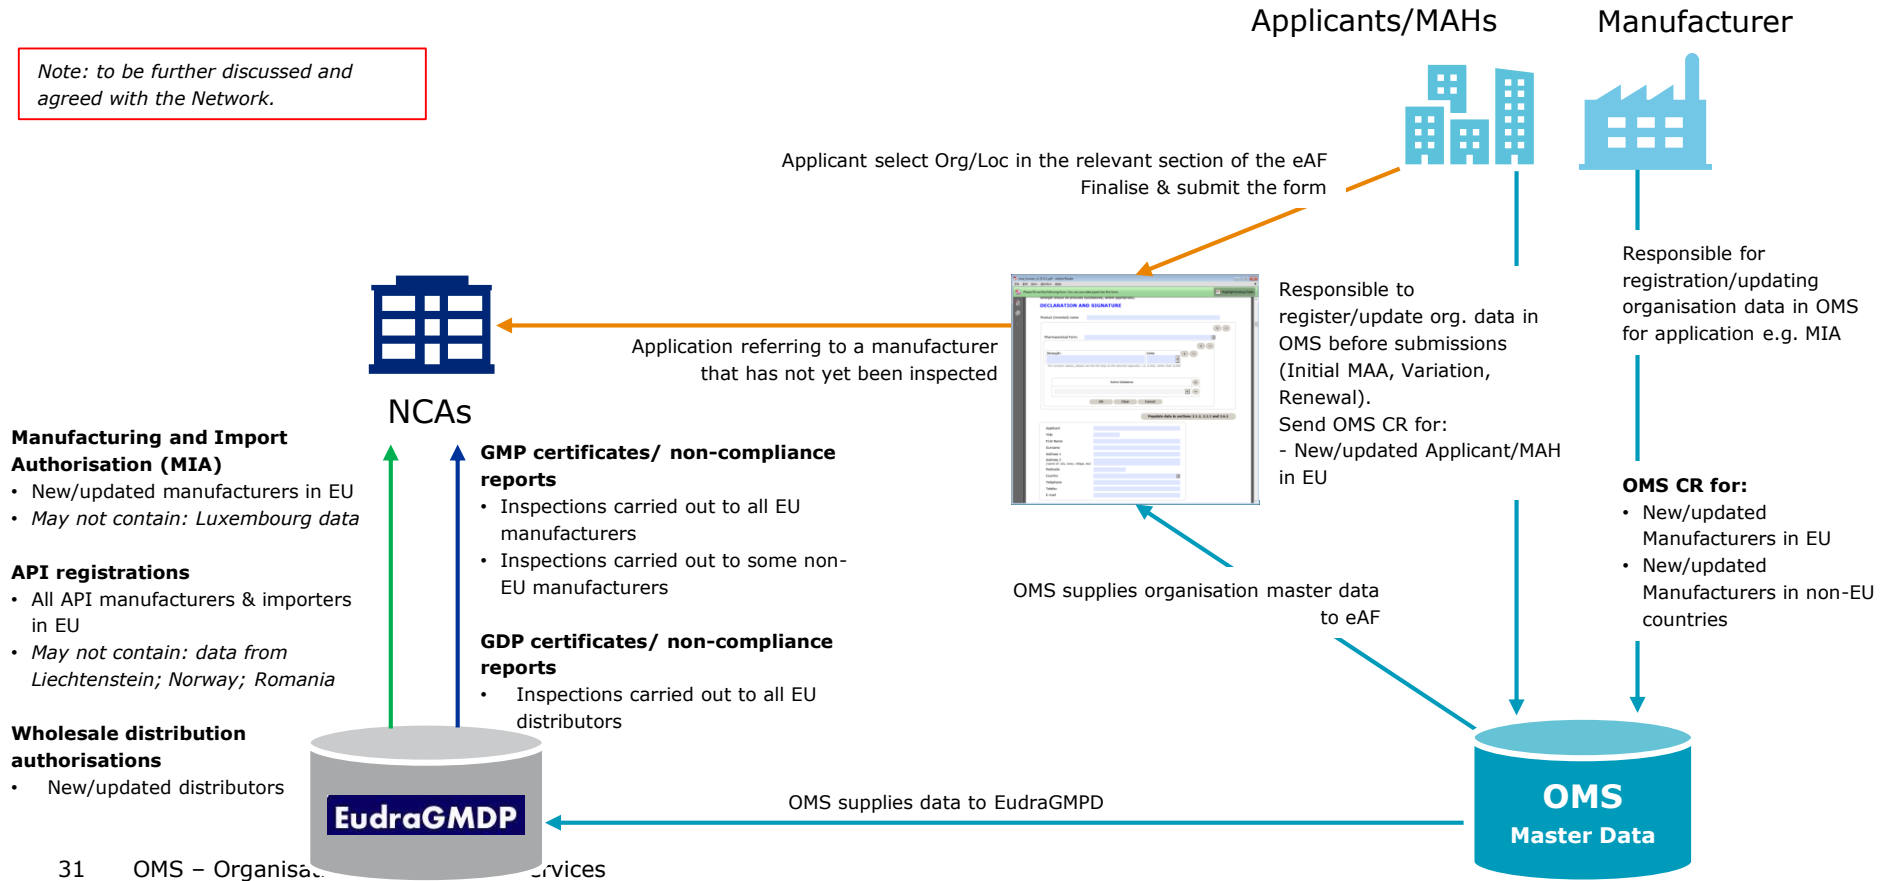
Note: to be further discussed and agreed with the Network.

Applicants/MAHs

Manufacturer

Applicant select Org/Loc in the relevant section of the eAF
Finalise & submit the form

Responsible for registration/updating organisation data in OMS for application e.g. MIA

NCAs

Application referring to a manufacturer that has not yet been inspected

Responsible to register/update org. data in OMS before submissions (Initial MAA, Variation, Renewal).
Send OMS CR for:
- New/updated Applicant/MAH in EU

Manufacturing and Import Authorisation (MIA)
• New/updated manufacturers in EU
• May not contain: Luxembourg data

API registrations
• All API manufacturers & importers in EU
• May not contain: data from Liechtenstein; Norway; Romania

Wholesale distribution authorisations
• New/updated distributors

GMP certificates/ non-compliance reports
• Inspections carried out to all EU manufacturers
• Inspections carried out to some non-EU manufacturers

GDP certificates/ non-compliance reports
• Inspections carried out to all EU distributors

OMS CR for:
• New/updated Manufacturers in EU
• New/updated Manufacturers in non-EU countries

OMS supplies organisation master data to eAF

EudraGMDP

OMS supplies data to EudraGMPD

OMS
Master Data

31 OMS – Organisa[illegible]rvices